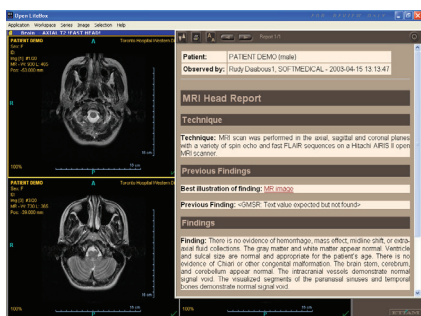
Open LiteBox
Application Workspace Series Image Selection Help
Brain : AXIAL T2 FAST HEAD
PATIENT DEMO
Toronto Hospital Western
Sex: F
ID:
Img [#]: #100
MR - W: 930 L: 466
Pos: -83.000 mm
A
R
100%
15 cm
PATIENT DEMO
Toronto Hospital Western
Sex: F
ID:
Img [#]: #100
MR - W: 730 L: 365
Pos: 39.000 mm
A
R
100%
15 cm
Report 1/1
Patient: PATIENT DEMO (male)
Observed by: Rudy Dasbous1, SOFTMEDICAL - 2003-04-15 13:13:47
MRI Head Report
Technique
Technique: MRI scan was performed in the axial, sagittal and coronal planes with a variety of spin echo and fast FLAIR sequences on a Hitachi AIRIS II open MRI scanner.
Previous Findings
Best illustration of finding: MR image
Previous Finding: <GMSR: Text value expected but not found>
Findings
Finding: There is no evidence of hemorrhage, mass effect, midline shift, or extra-axial fluid collections. The gray matter and white matter appear normal. Ventricle and sulcal size are normal and appropriate for the patient's age. There is no evidence of Chiari or other congenital malformation. The brain stem, cerebrum and cerebellum appear normal. The intracranial vessels demonstrate normal signal void. The visualized segments of the paranasal sinuses and temporal bones demonstrate normal signal void.